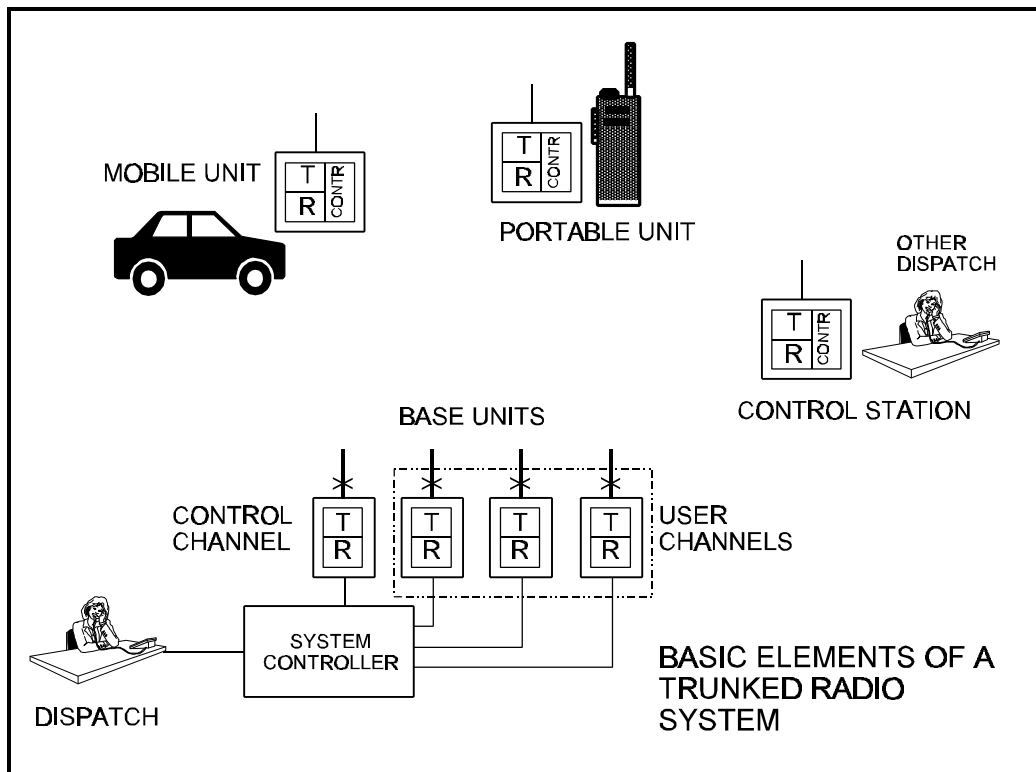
MOBILE UNIT

T
R
CONTR

T
R
CONTR

PORTABLE UNIT

OTHER DISPATCH

T
R
CONTR

CONTROL STATION

BASE UNITS

CONTROL CHANNEL

T
R

T
R

T
R

T
R

USER CHANNELS

SYSTEM CONTROLLER

DISPATCH

BASIC ELEMENTS OF A TRUNKED RADIO SYSTEM